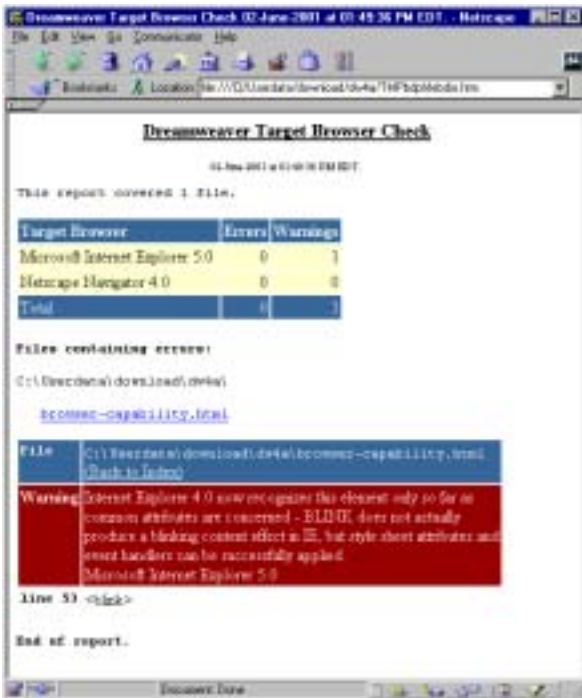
Dreamweaver Target Browser Check 02-June-2001 at 01:49:36 PM EDT. - Netscape

File Edit View Go Communicator Help

Bookmarks Location: file:///C|/Userdata/download/dw4a/TMPbdp9ebdo.htm

Dreamweaver Target Browser Check

02-June-2001 at 01:49:36 PM EDT

This report covered 1 file.

| Target Browser | Errors | Warnings |
|---|---|---|
| Microsoft Internet Explorer 5.0 | 0 | 1 |
| Netscape Navigator 4.0 | 0 | 0 |
| Total | 0 | 1 |

Files containing errors:

C:\Userdata\download\dw4a\

browser-capability.html

| File | C:\Userdata\download\dw4a\browser-capability.html (Back to Index) |
|---|---|
| Warning | Internet Explorer 4.0 now recognizes this element only so far as common attributes are concerned - BLINK does not actually produce a blinking content effect in IE, but style sheet attributes and event handlers can be successfully applied. Microsoft Internet Explorer 5.0 |

line 53 <blink>

End of report.

Document: Done